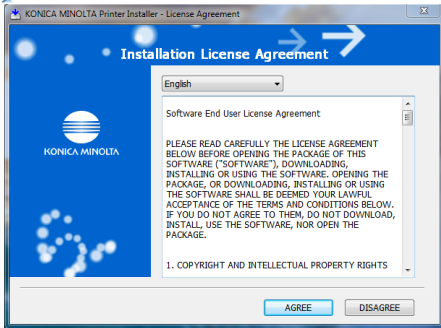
KONICA MINOLTA Printer Installer - License Agreement

Installation License Agreement

KONICA MINOLTA

English

Software End User License Agreement

PLEASE READ CAREFULLY THE LICENSE AGREEMENT BELOW BEFORE OPENING THE PACKAGE OF THIS SOFTWARE ("SOFTWARE"), DOWNLOADING, INSTALLING OR USING THE SOFTWARE. OPENING THE PACKAGE, OR DOWNLOADING, INSTALLING OR USING THE SOFTWARE SHALL BE DEEMED YOUR LAWFUL ACCEPTANCE OF THE TERMS AND CONDITIONS BELOW. IF YOU DO NOT AGREE TO THEM, DO NOT DOWNLOAD, INSTALL, USE THE SOFTWARE, NOR OPEN THE PACKAGE.

1. COPYRIGHT AND INTELLECTUAL PROPERTY RIGHTS

AGREE

DISAGREE